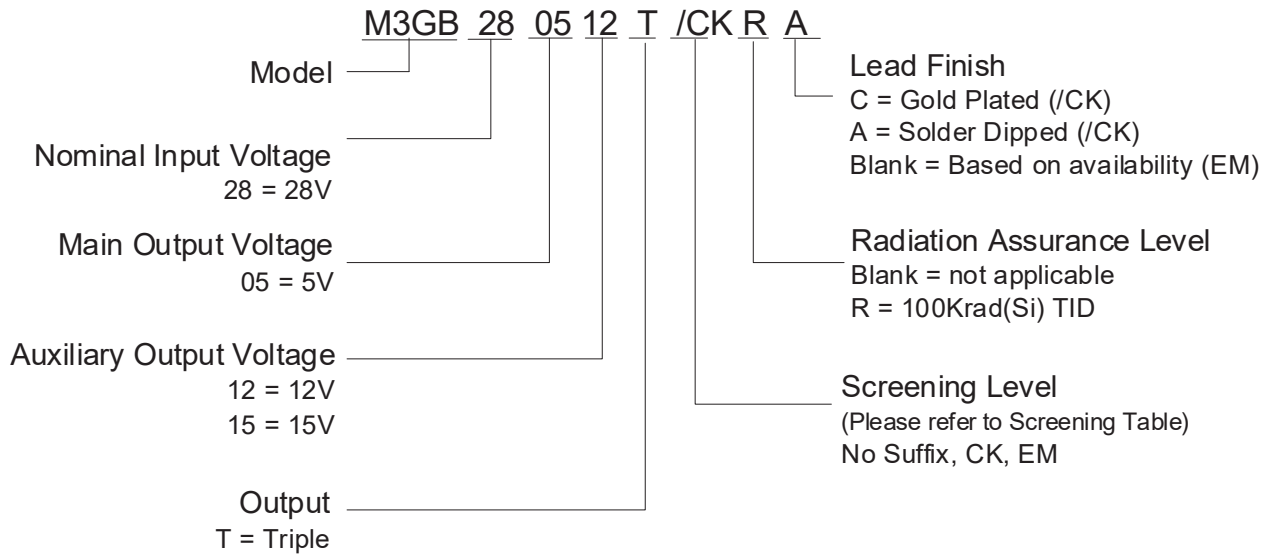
M3GB 28 05 12 T /CK R A

Model

Nominal Input Voltage
28 = 28V

Main Output Voltage
05 = 5V

Auxiliary Output Voltage
12 = 12V
15 = 15V

Output
T = Triple

Lead Finish
C = Gold Plated (/CK)
A = Solder Dipped (/CK)
Blank = Based on availability (EM)

Radiation Assurance Level
Blank = not applicable
R = 100Krad(Si) TID

Screening Level
(Please refer to Screening Table)
No Suffix, CK, EM